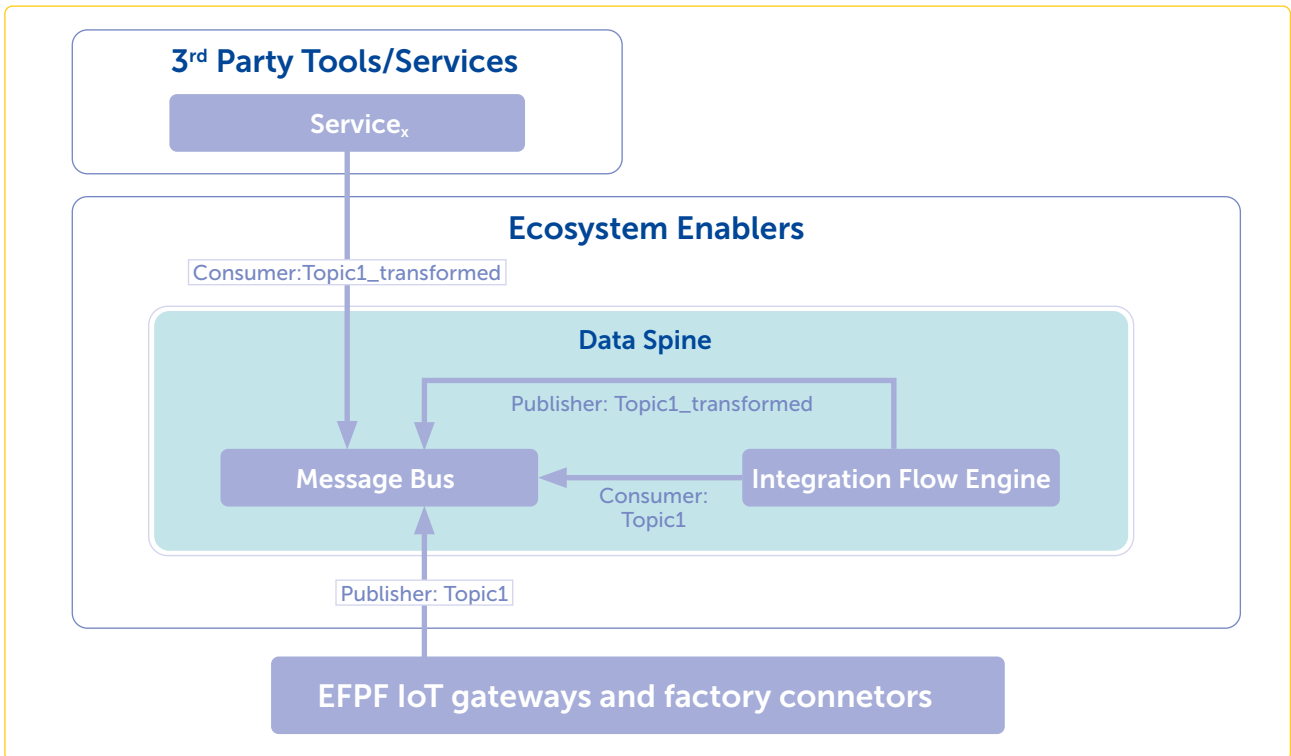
3rd Party Tools/Services

Service$_x$

Ecosystem Enablers

Consumer:Topic1_transformed

Data Spine

Publisher: Topic1_transformed

Message Bus

Integration Flow Engine

Consumer: Topic1

Publisher: Topic1

EFPF IoT gateways and factory connetors